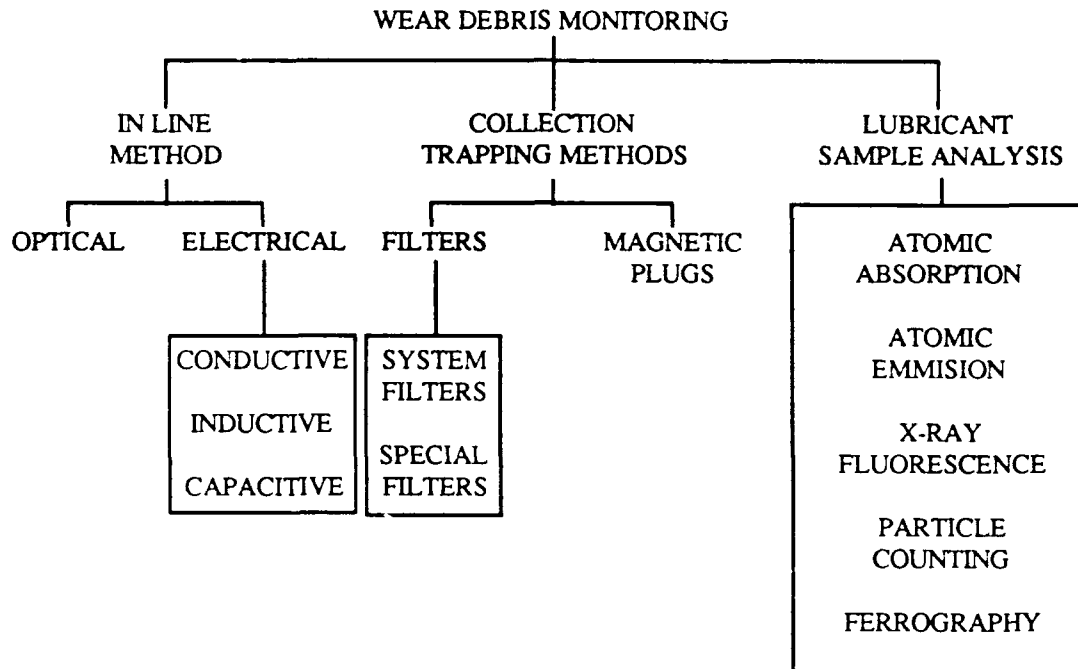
WEAR DEBRIS MONITORING

IN LINE METHOD

COLLECTION TRAPPING METHODS

LUBRICANT SAMPLE ANALYSIS

OPTICAL

ELECTRICAL

CONDUCTIVE

INDUCTIVE

CAPACITIVE

FILTERS

SYSTEM FILTERS

SPECIAL FILTERS

MAGNETIC PLUGS

ATOMIC ABSORPTION

ATOMIC EMMISION

X-RAY FLUORESCENCE

PARTICLE COUNTING

FERROGRAPHY